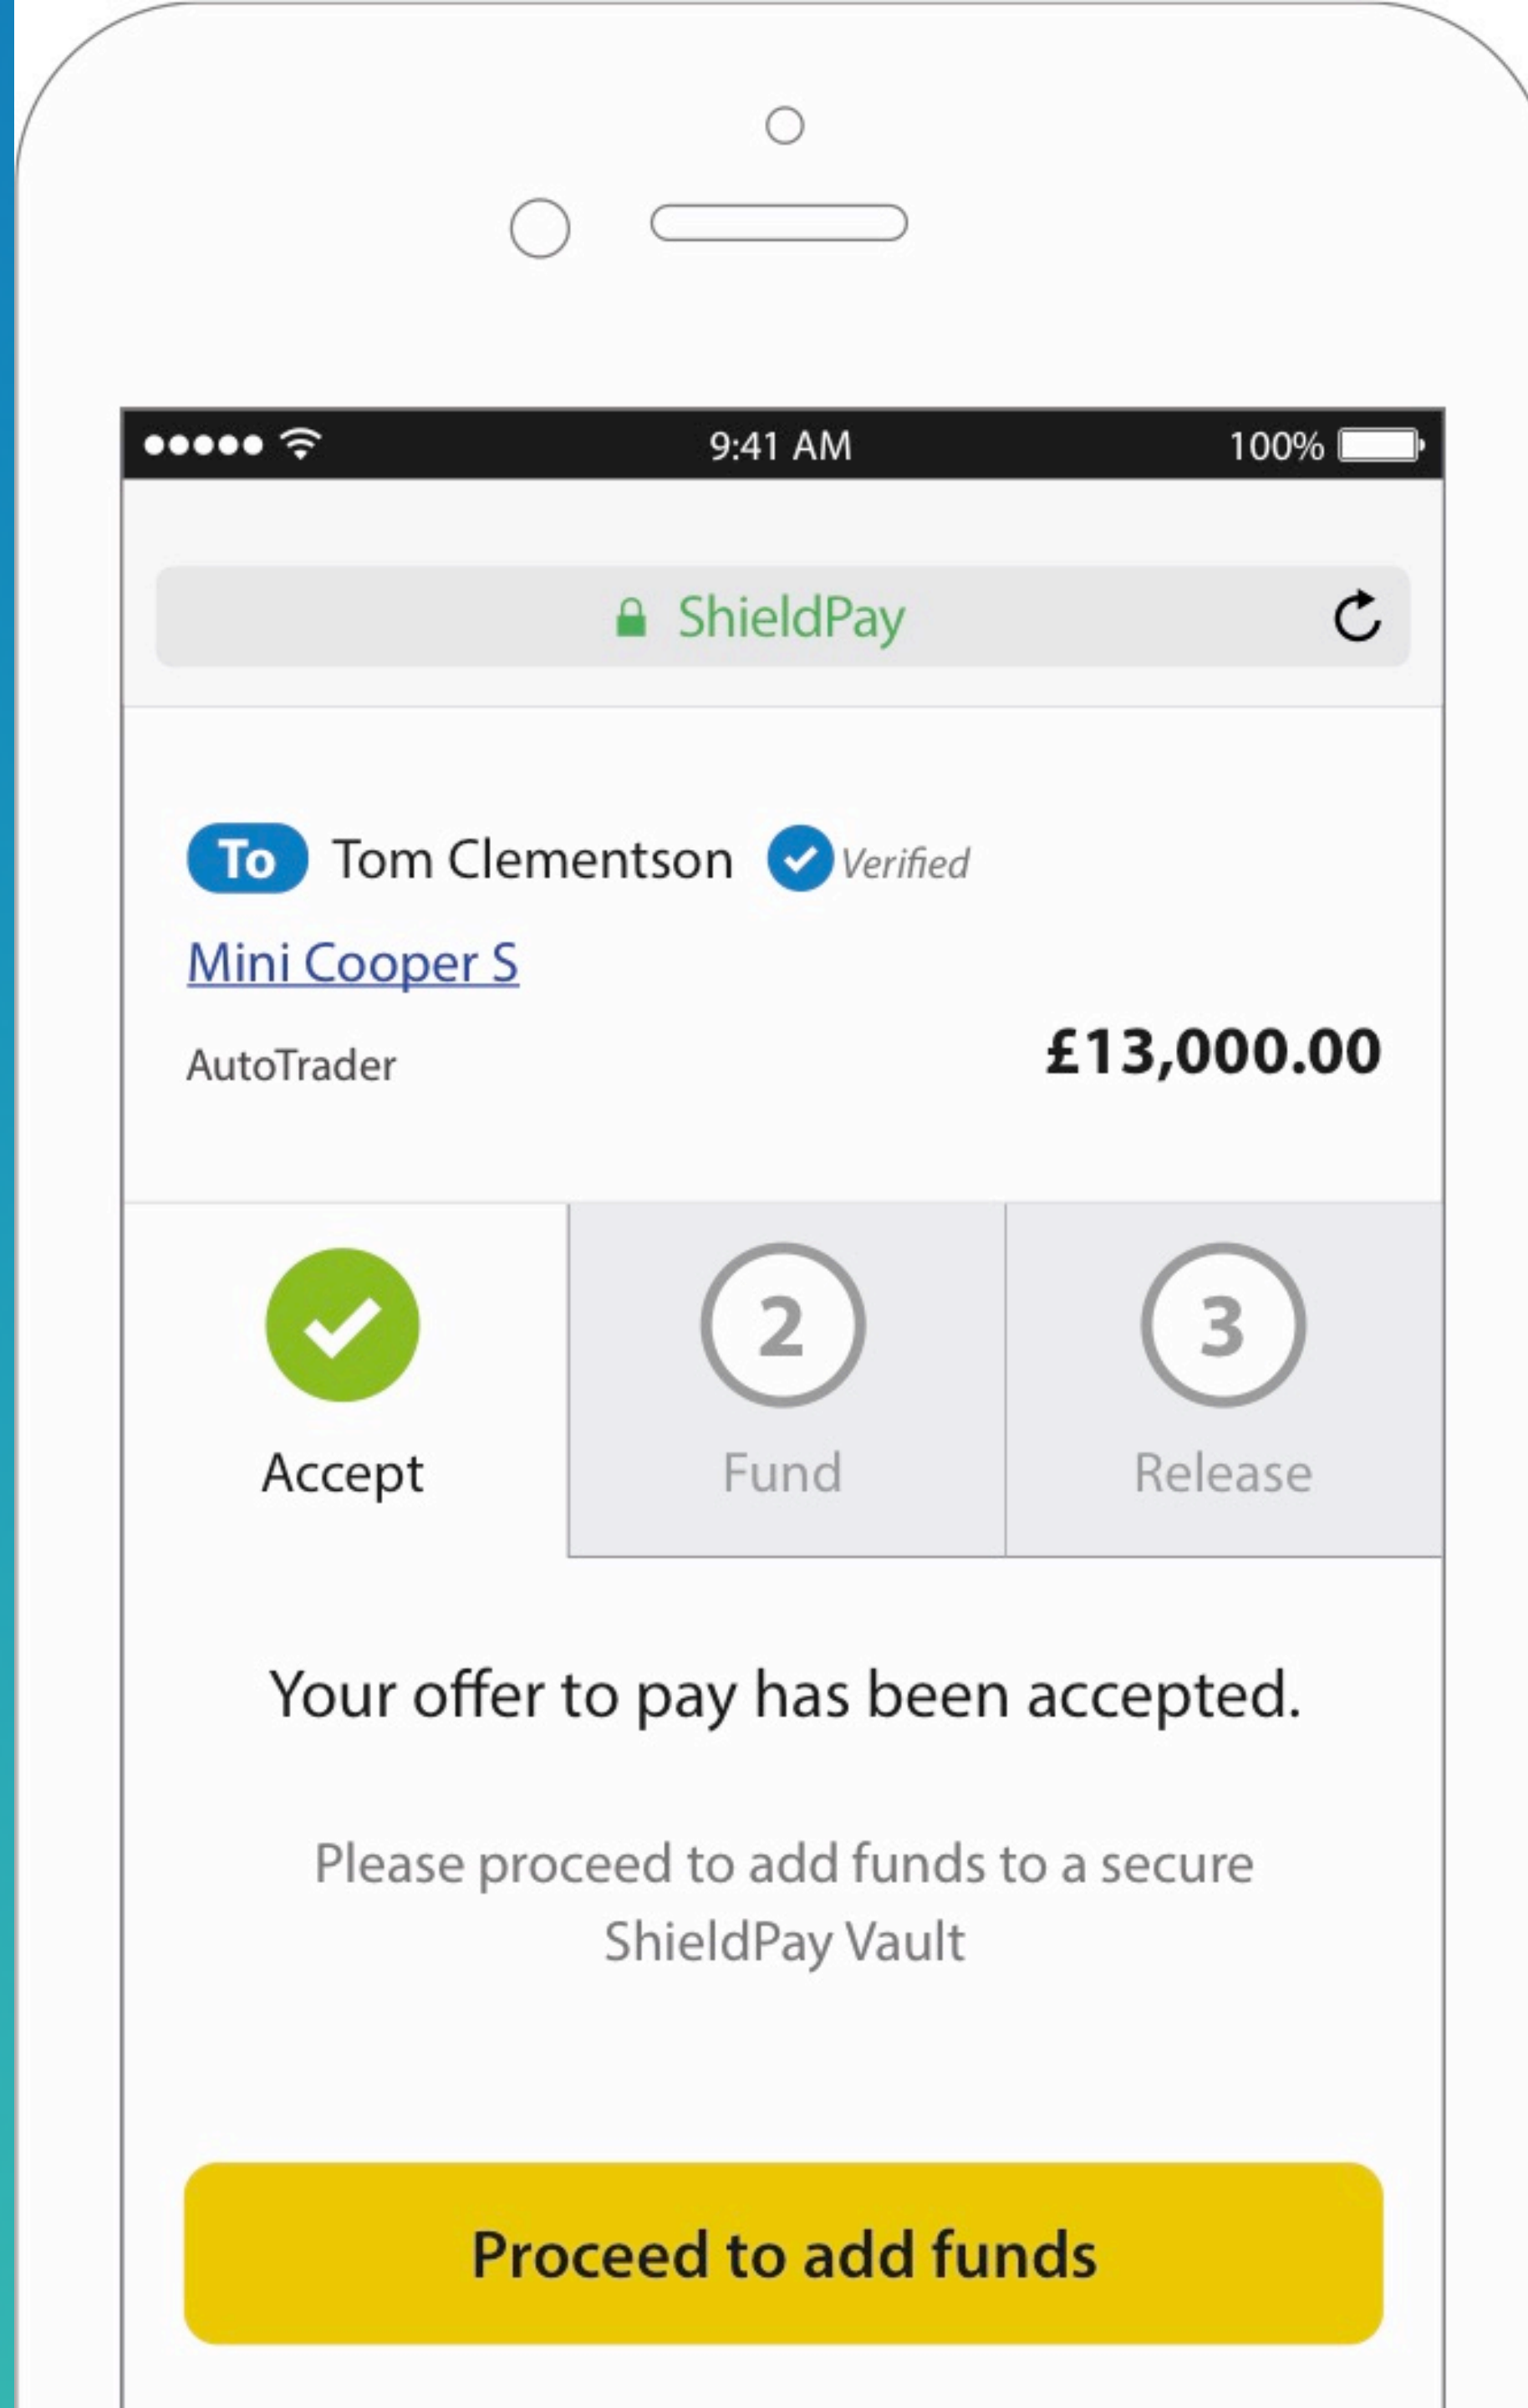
9:41 AM
100%

ShieldPay

To Tom Clementson Verified

Mini Cooper S

AutoTrader

£13,000.00

Accept

2
Fund

3
Release

Your offer to pay has been accepted.

Please proceed to add funds to a secure ShieldPay Vault

Proceed to add funds